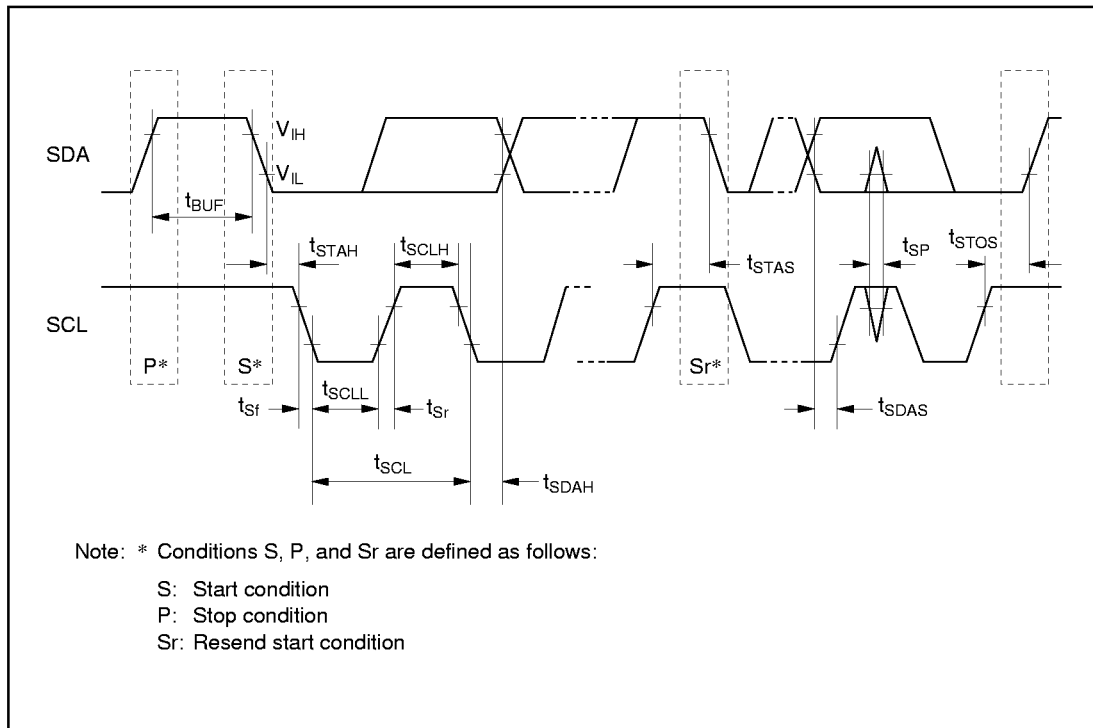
SDA

$V_{IH}$

$V_{IL}$

$t_{BUF}$

$t_{STAH}$

$t_{SCLH}$

$t_{STAS}$

$t_{SP}$

$t_{STOS}$

SCL

P*

S*

Sr*

$t_{Sf}$

$t_{SCLL}$

$t_{Sr}$

$t_{SDAS}$

$t_{SCL}$

$t_{SDAH}$

Note: * Conditions S, P, and Sr are defined as follows:

S: Start condition
P: Stop condition
Sr: Resend start condition